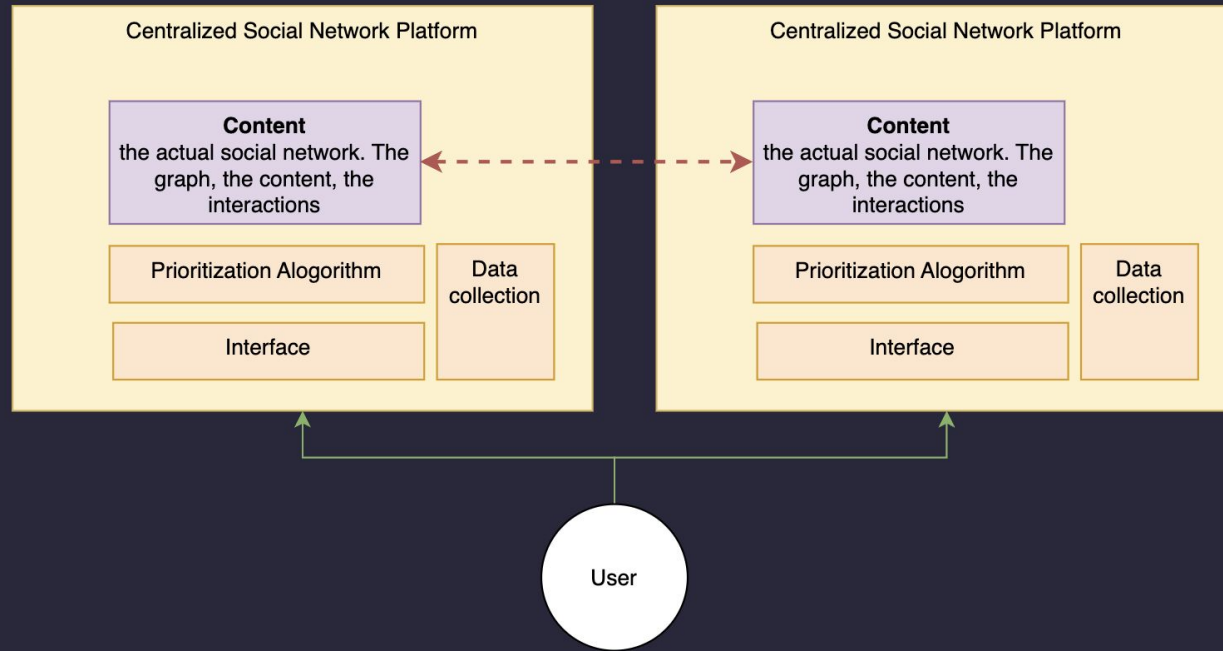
Centralized Social Network Platform

**Content**
the actual social network. The graph, the content, the interactions

Prioritization Alogorithm

Interface

Data collection

Centralized Social Network Platform

**Content**
the actual social network. The graph, the content, the interactions

Prioritization Alogorithm

Interface

Data collection

User